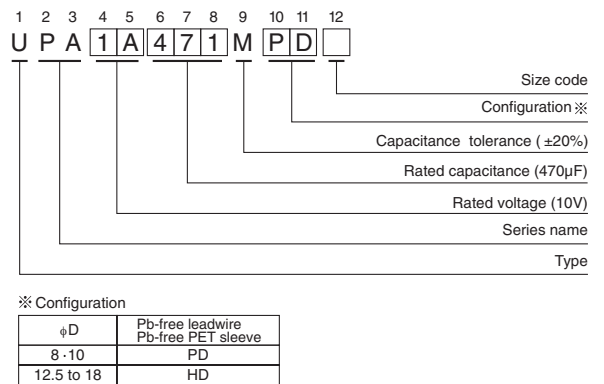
1 2 3 4 5 6 7 8 9 10 11 12

U P A 1 A 4 7 1 M P D

Size code

Configuration ※

Capacitance tolerance ( ±20%)

Rated capacitance (470µF)

Rated voltage (10V)

Series name

Type

※ Configuration

| φD | Pb-free leadwire Pb-free PET sleeve |
|---|---|
| 8 ·10 | PD |
| 12.5 to 18 | HD |